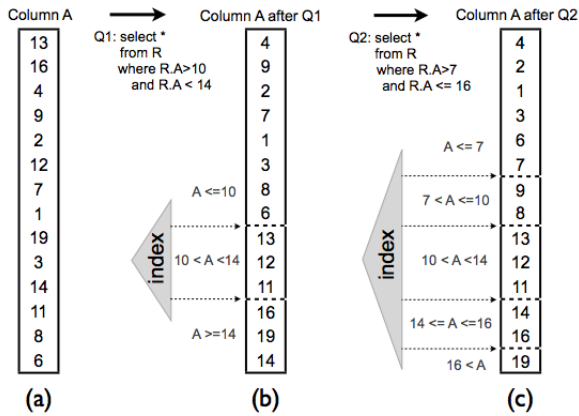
Column A

| 13 |
|---|
| 16 |
| 4 |
| 9 |
| 2 |
| 12 |
| 7 |
| 1 |
| 19 |
| 3 |
| 14 |
| 11 |
| 8 |
| 6 |

(a)

Q1: select *
from R
where R.A>10
and R.A < 14

Column A after Q1

| 4 |
|---|
| 9 |
| 2 |
| 7 |
| 1 |
| 3 |
| 8 |
| 6 |
| 13 |
| 12 |
| 11 |
| 16 |
| 19 |
| 14 |

A <=10

10 < A <14

A >=14

index

(b)

Q2: select *
from R
where R.A>7
and R.A <= 16

Column A after Q2

| 4 |
|---|
| 2 |
| 1 |
| 3 |
| 6 |
| 7 |
| 9 |
| 8 |
| 13 |
| 12 |
| 11 |
| 14 |
| 16 |
| 19 |

A <= 7

7 < A <=10

10 < A <14

14 <= A <=16

16 < A

index

(c)